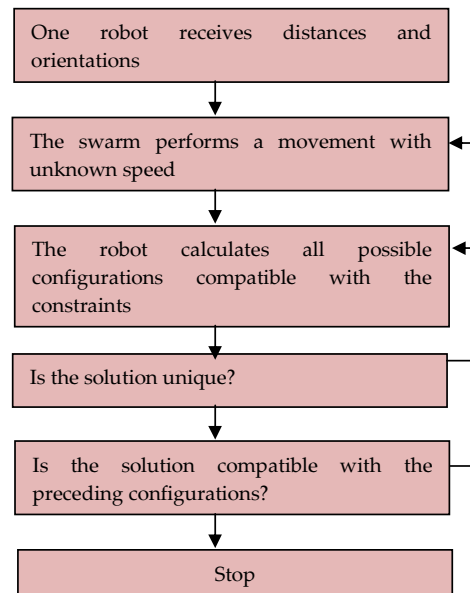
One robot receives distances and orientations

The swarm performs a movement with unknown speed

The robot calculates all possible configurations compatible with the constraints

Is the solution unique?

Is the solution compatible with the preceding configurations?

Stop